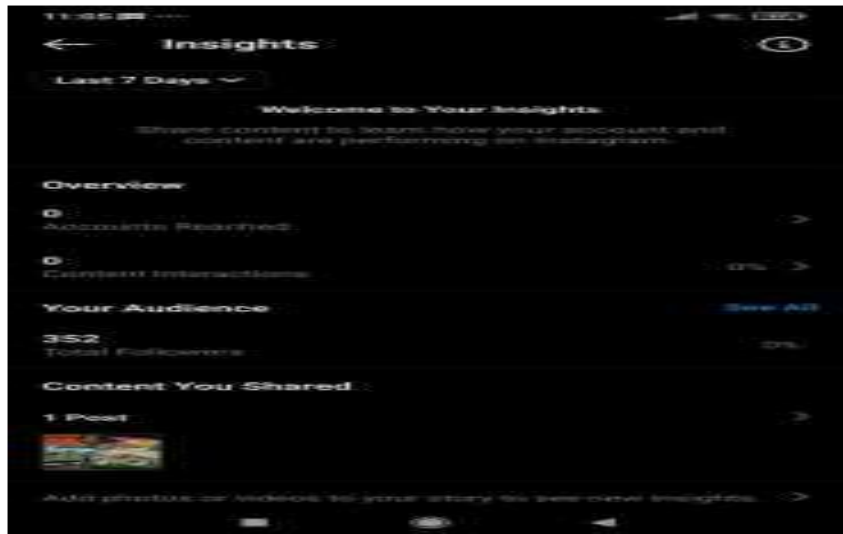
11:55 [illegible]

Insights

Last 7 Days

Welcome to Your Insights

Share content to learn how your account and content are performing on Instagram.

Overview

0
Accounts Reached

0
Content Interactions

0%

Your Audience

See All

352
Total Followers

0%

Content You Shared

1 Post

Add photos or videos to your story to see new insights.